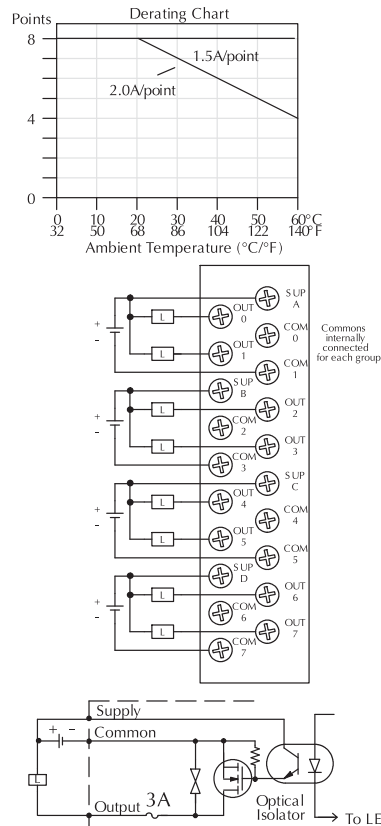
Points

Derating Chart

8

1.5A/point

2.0A/point

4

0

0 32

10 50

20 68

30 86

40 104

50 122

60°C 140°F

Ambient Temperature (°C/°F)

+
-

L

L

OUT 0

OUT 1

SUP A

COM 0

COM 1

Commons internally connected for each group

+
-

L

L

SUP B

COM 2

COM 3

OUT 2

OUT 3

+
-

L

L

OUT 4

OUT 5

SUP C

COM 4

COM 5

+
-

L

L

SUP D

COM 6

COM 7

OUT 6

OUT 7

Supply

+ -

Common

L

Output 3A

Optical Isolator

To LE